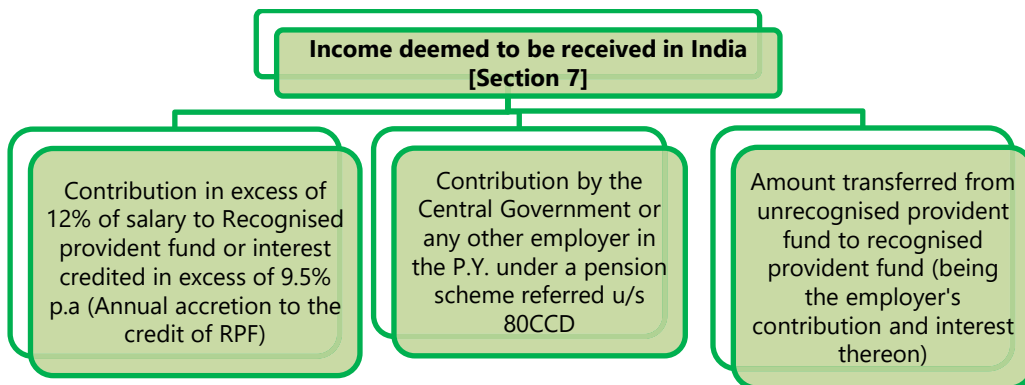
**Income deemed to be received in India [Section 7]**

Contribution in excess of 12% of salary to Recognised provident fund or interest credited in excess of 9.5% p.a (Annual accretion to the credit of RPF)

Contribution by the Central Government or any other employer in the P.Y. under a pension scheme referred u/s 80CCD

Amount transferred from unrecognised provident fund to recognised provident fund (being the employer's contribution and interest thereon)